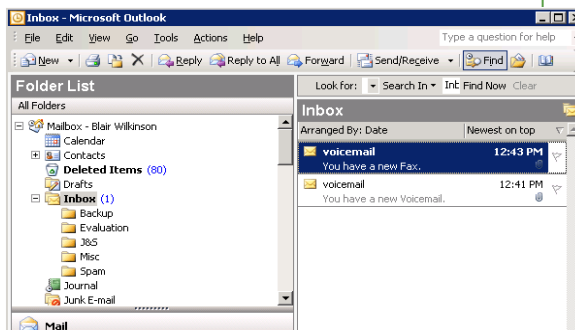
Inbox - Microsoft Outlook

File Edit View Go Tools Actions Help

Type a question for help

New | Reply | Reply to All | Forward | Send/Receive | Find

Folder List

All Folders

Mailbox - Blair Wilkinson
Calendar
Contacts
Deleted Items (80)
Drafts
Inbox (1)
Backup
Evaluation
J&S
Misc
Spam
Journal
Junk E-mail

Mail

Look for: Search In Inb Find Now Clear

Inbox

Arranged By: Date | Newest on top

voicemail 12:43 PM
You have a new Fax.

voicemail 12:41 PM
You have a new Voicemail.